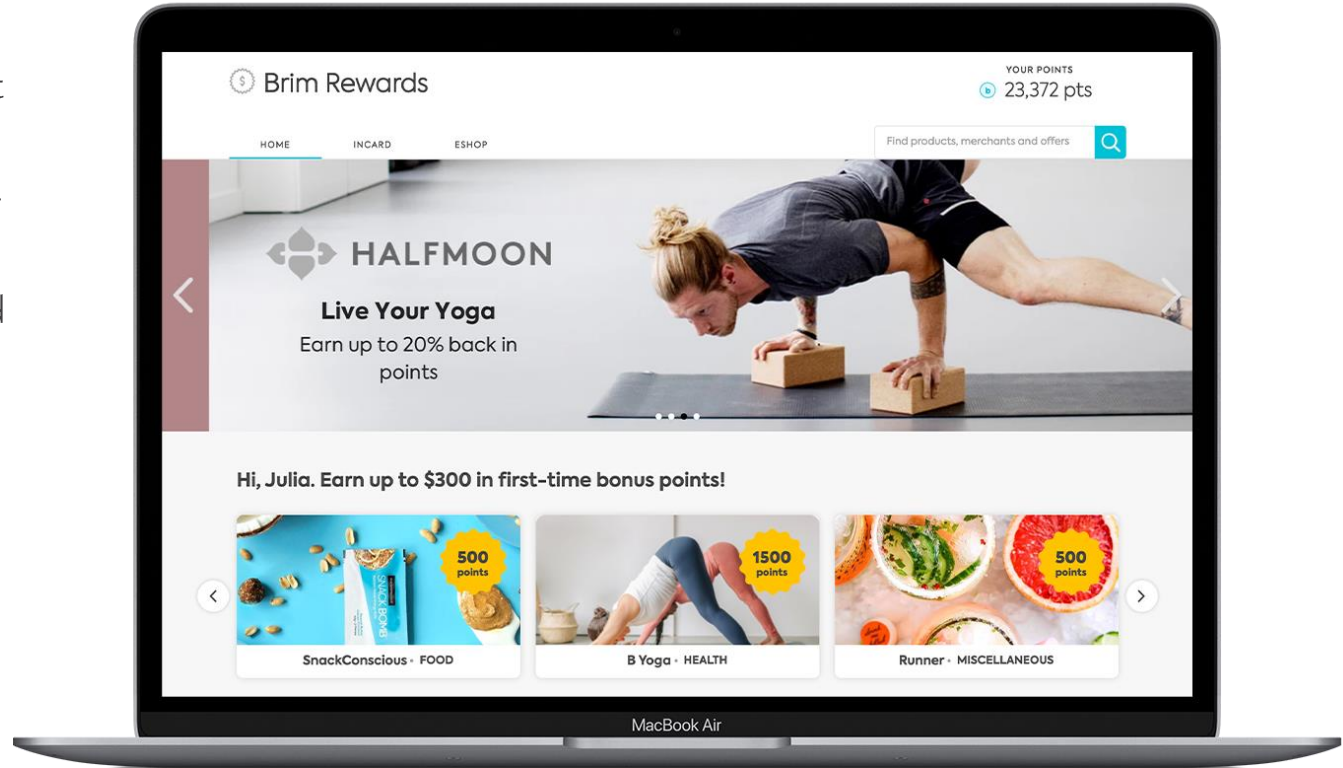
Brim Rewards

YOUR POINTS
23,372 pts

HOME INCARD ESHOP

Find products, merchants and offers

HALFMOON

Live Your Yoga
Earn up to 20% back in points

Hi, Julia. Earn up to $300 in first-time bonus points!

500 points

SNACK BOMB

SnackConscious • FOOD

1500 points

B Yoga • HEALTH

500 points

Runner • MISCELLANEOUS

MacBook Air